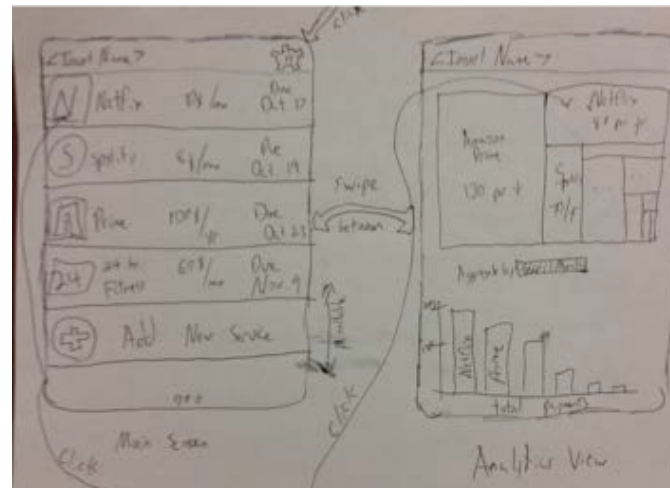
Click

<Insert Name>

N Netflix 15$/mo Due Oct. 17

S Spotify 6$/mo Due Oct. 19

A Prime 100$/yr Due Oct. 23

24 24 hr Fitness 67$/mo Due Nov. 9

Add New Service

Main Screen

Click

Swipe between

Click

<Insert Name>

Amazon Prime 130 per yr

Netflix 97 per yr

Spotify 70/yr

Aggregate by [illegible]

Netflix

Prime

total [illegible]

Analytics View